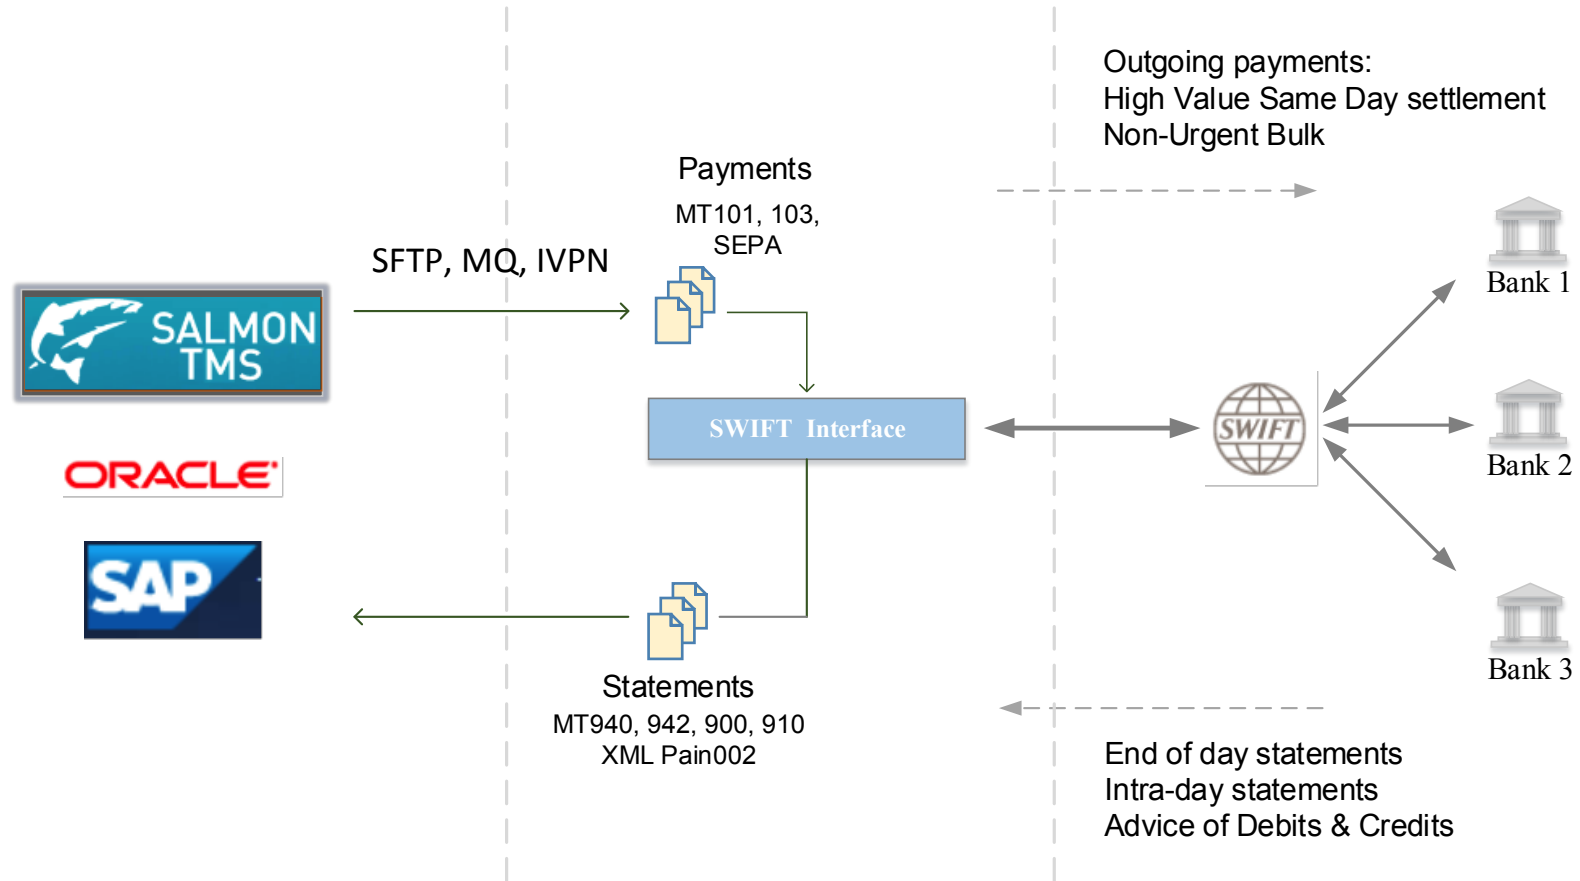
Outgoing payments:
High Value Same Day settlement
Non-Urgent Bulk

Payments
MT101, 103,
SEPA

SFTP, MQ, IVPN

SALMON
TMS

ORACLE

SAP

SWIFT Interface

SWIFT

Bank 1

Bank 2

Bank 3

Statements
MT940, 942, 900, 910
XML Pain002

End of day statements
Intra-day statements
Advice of Debits & Credits